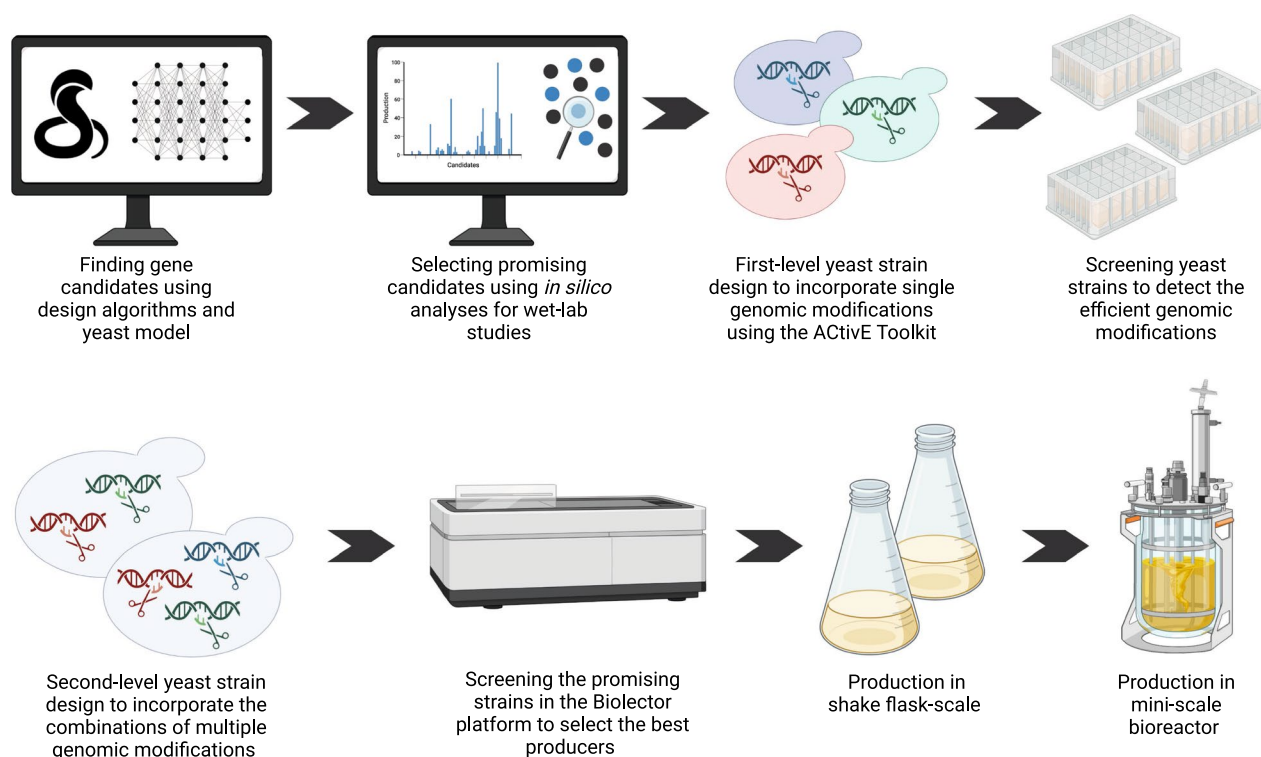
100
80
60
40
20
0
Production
Candidates

Finding gene candidates using design algorithms and yeast model

Selecting promising candidates using *in silico* analyses for wet-lab studies

First-level yeast strain design to incorporate single genomic modifications using the ACtivE Toolkit

Screening yeast strains to detect the efficient genomic modifications

Second-level yeast strain design to incorporate the combinations of multiple genomic modifications

Screening the promising strains in the Biolector platform to select the best producers

Production in shake flask-scale

Production in mini-scale bioreactor